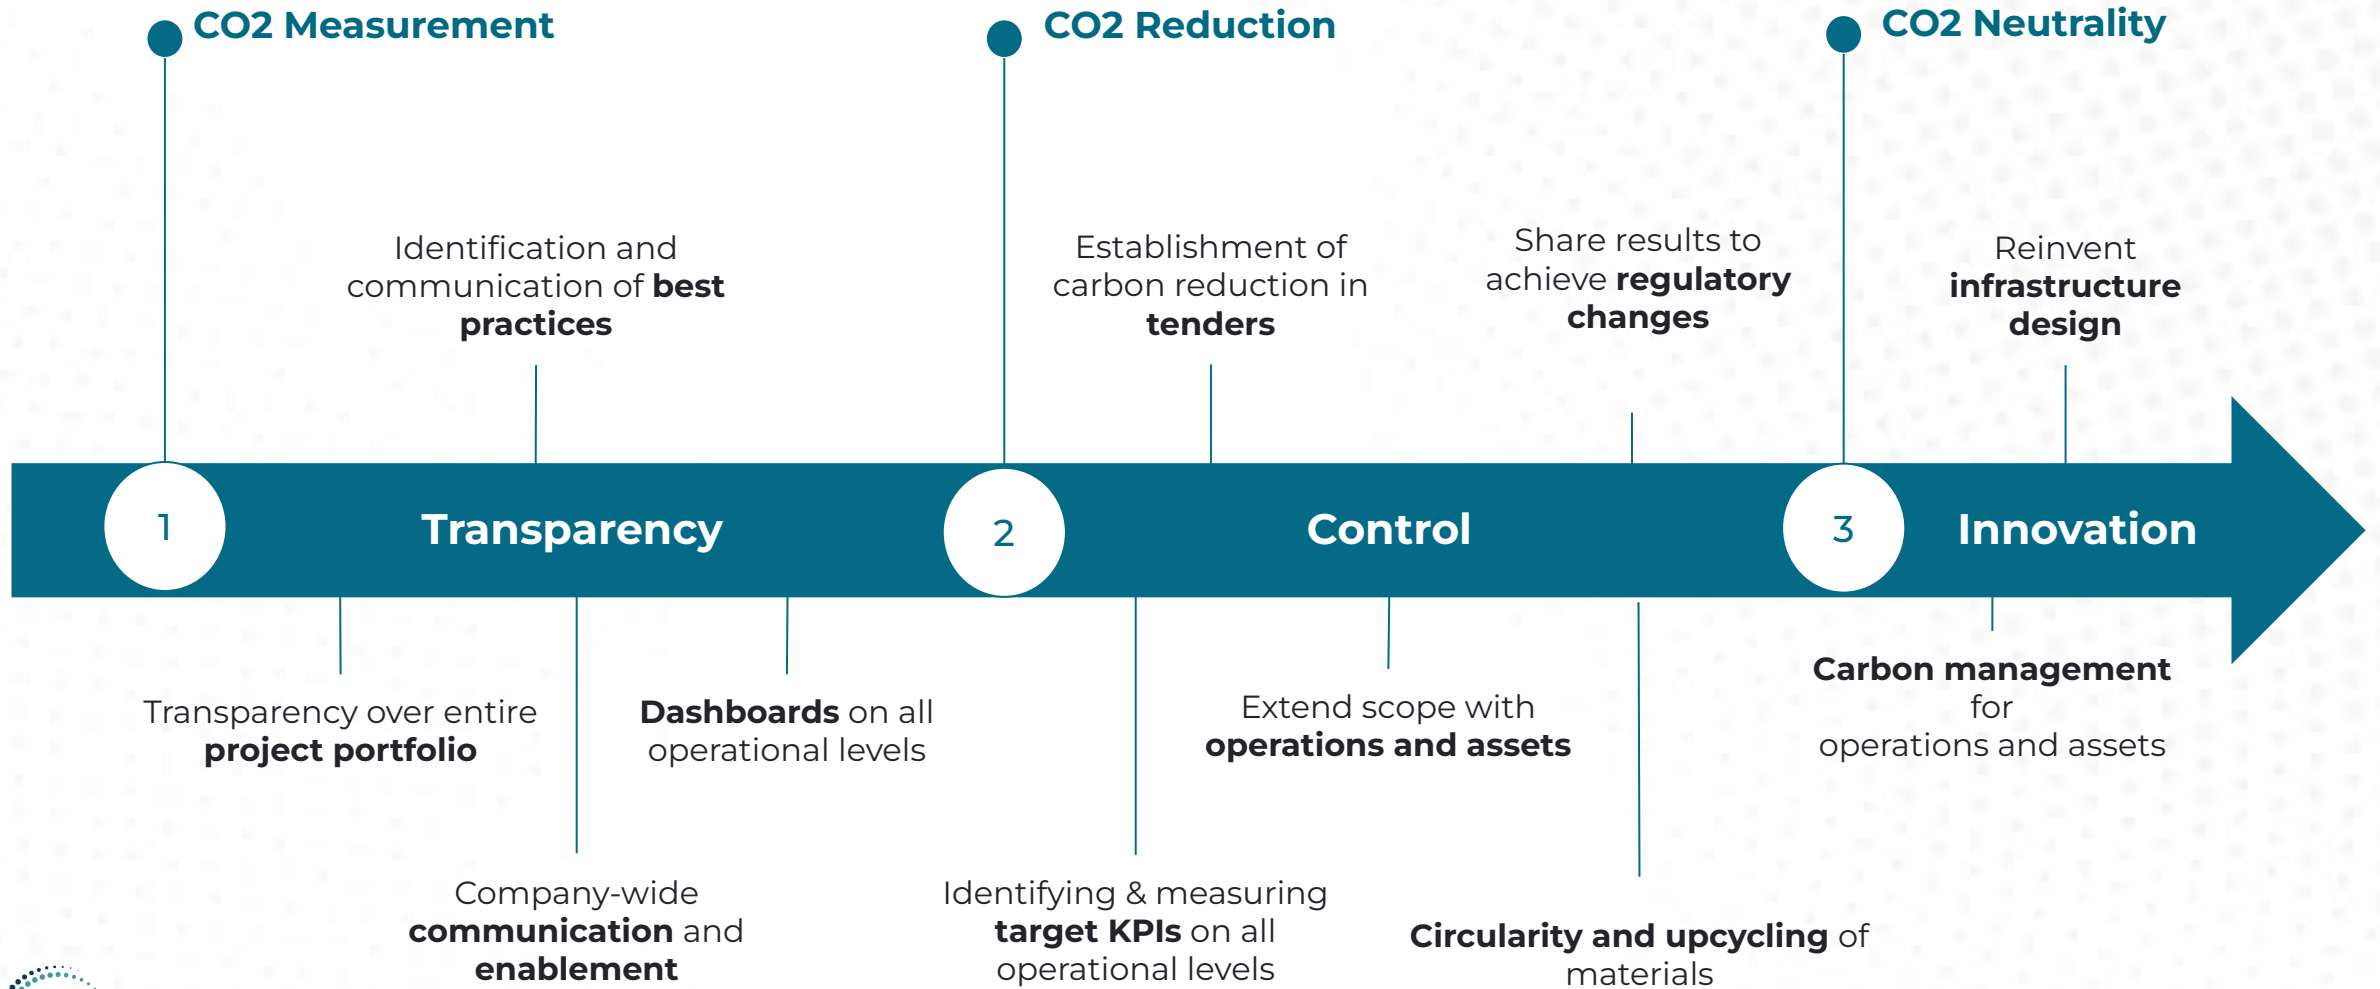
CO2 Measurement

CO2 Reduction

CO2 Neutrality

Identification and communication of **best practices**

Establishment of carbon reduction in **tenders**

Share results to achieve **regulatory changes**

Reinvent **infrastructure design**

1

Transparency

2

Control

3

Innovation

Transparency over entire **project portfolio**

**Dashboards** on all operational levels

Extend scope with **operations and assets**

**Carbon management** for operations and assets

Company-wide **communication** and **enablement**

Identifying & measuring **target KPIs** on all operational levels

**Circularity and upcycling** of materials